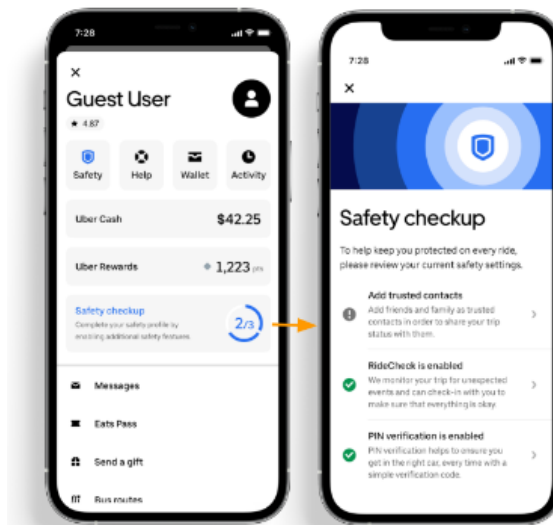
7:28

×

Guest User

★ 4.87

Safety

Help

Wallet

Activity

Uber Cash $42.25

Uber Rewards 1,223 pts

Safety checkup

Complete your safety profile by enabling additional safety features

2/3

Messages

Eats Pass

Send a gift

Bus routes

7:28

×

Safety checkup

To help keep you protected on every ride, please review your current safety settings.

Add trusted contacts

Add friends and family as trusted contacts in order to share your trip status with them.

RideCheck is enabled

We monitor your trip for unexpected events and can check-in with you to make sure that everything is okay.

PIN verification is enabled

PIN verification helps to ensure you get in the right car, every time with a simple verification code.